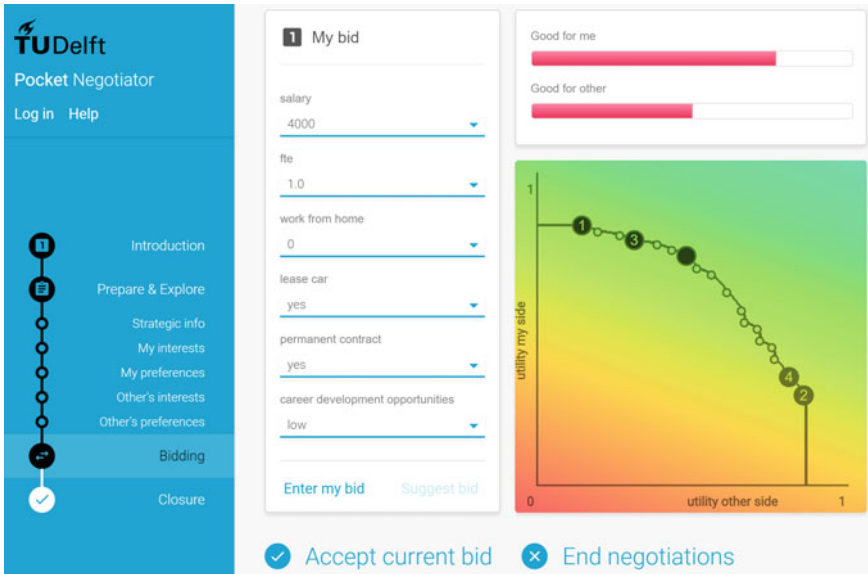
TUDelft
Pocket Negotiator
Log in Help

1 Introduction
Prepare & Explore
Strategic info
My interests
My preferences
Other's interests
Other's preferences
Bidding
Closure

1 My bid
salary
4000
fte
1.0
work from home
0
lease car
yes
permanent contract
yes
career development opportunities
low
Enter my bid Suggest bid

Good for me
Good for other

1
utility my side
1
3
4
2
0
utility other side
1

Accept current bid
End negotiations